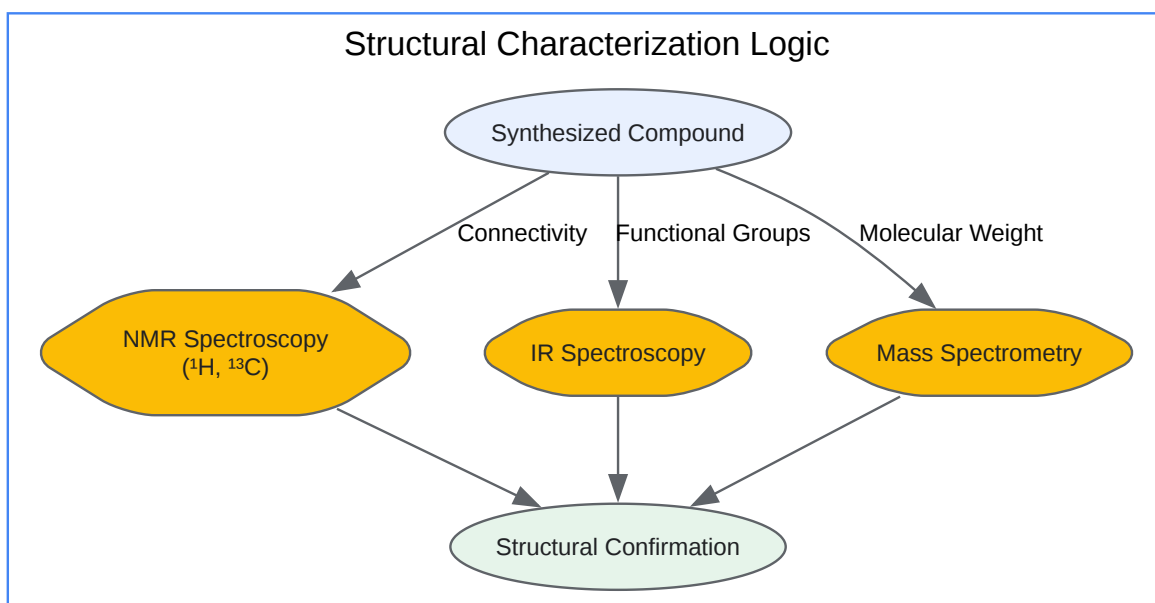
Structural Characterization Logic

Synthesized Compound

Connectivity

Functional Groups

Molecular Weight

NMR Spectroscopy ($^1$H, $^{13}$C)

IR Spectroscopy

Mass Spectrometry

Structural Confirmation